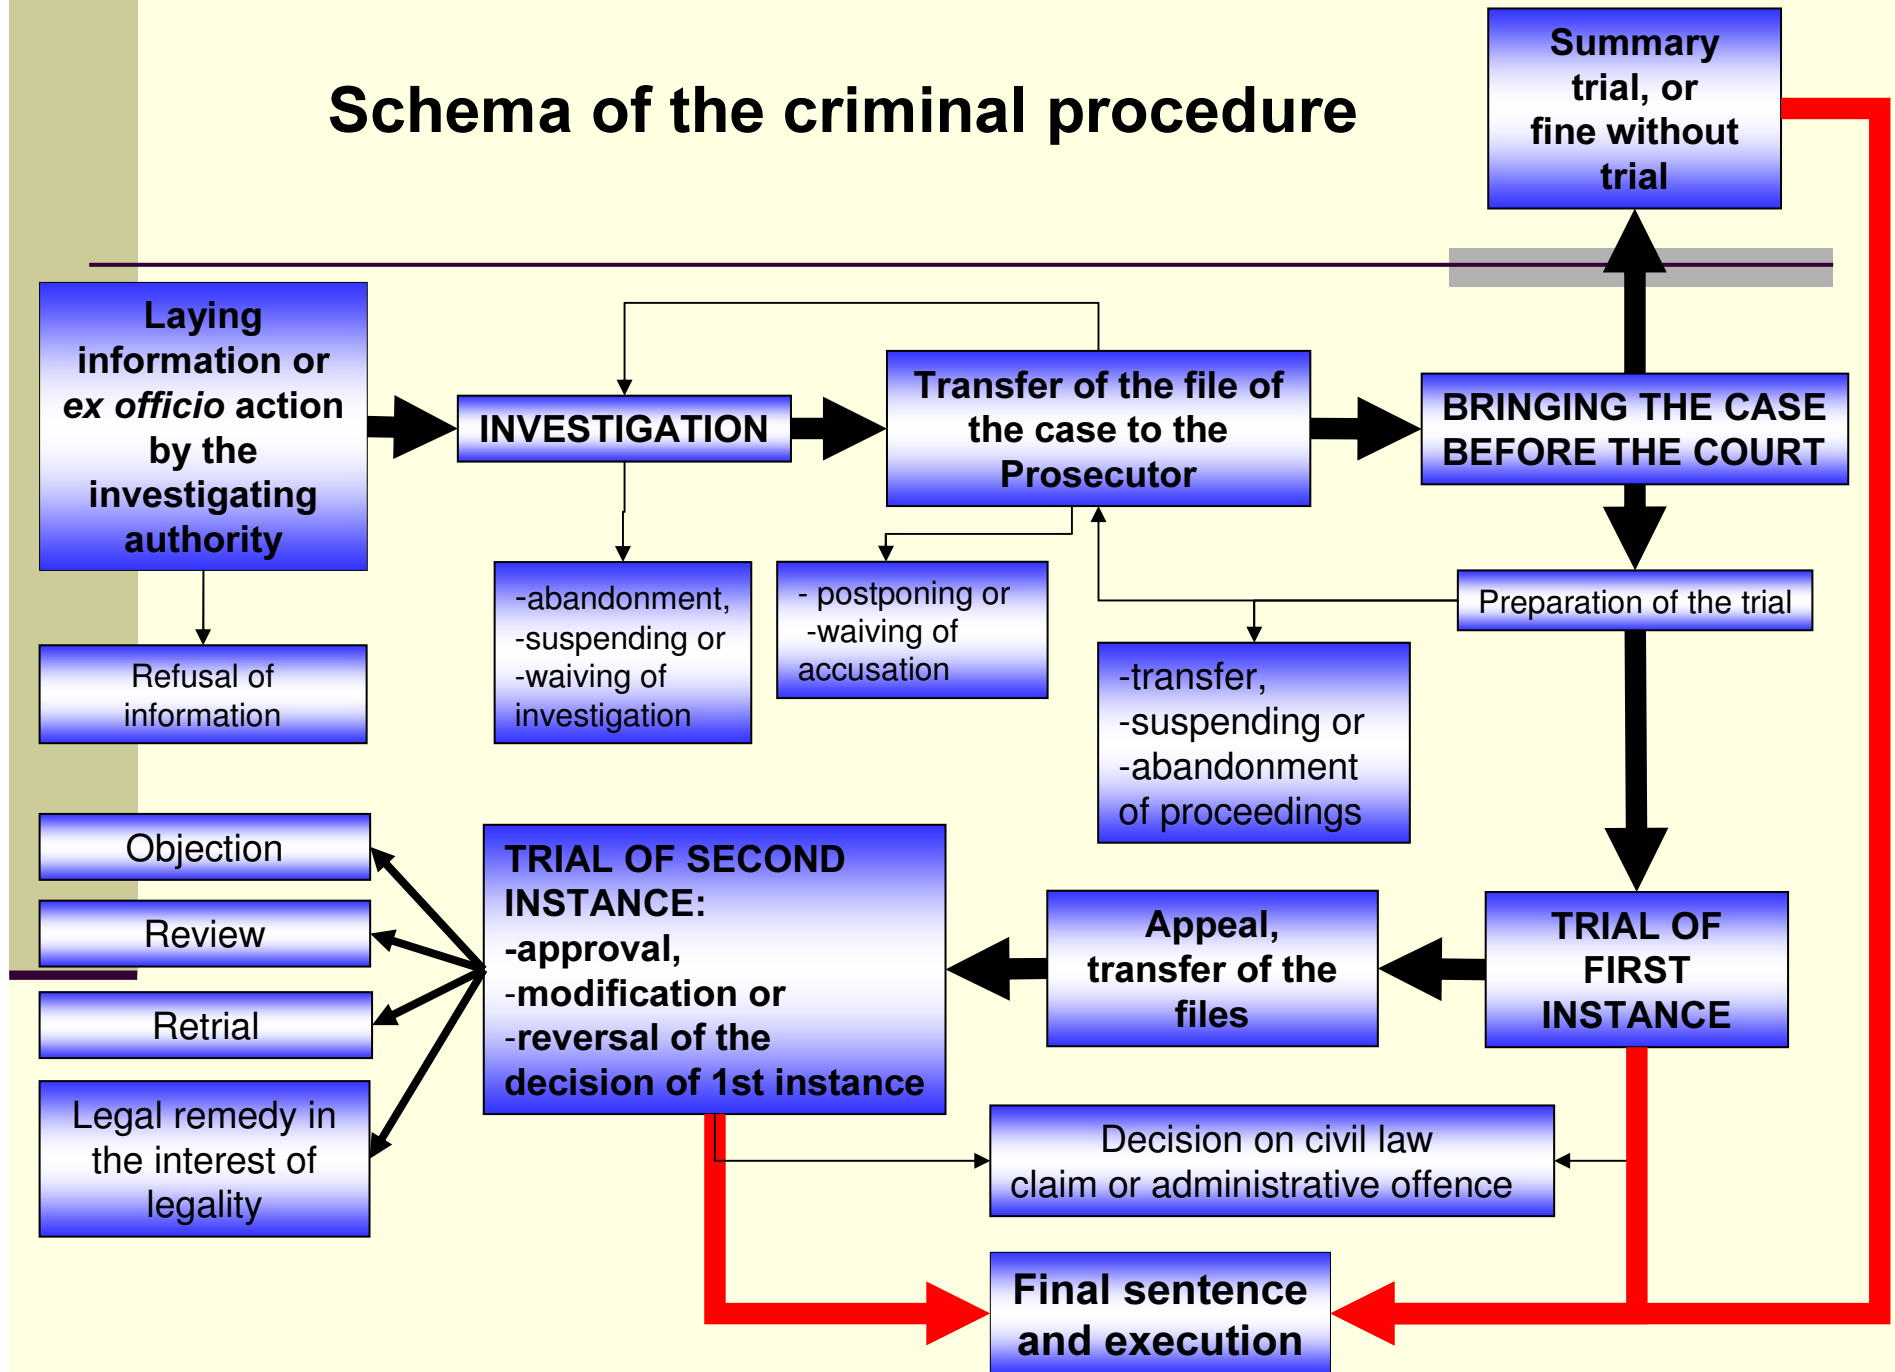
Schema of the criminal procedure

Summary trial, or fine without trial

Laying information or *ex officio* action by the investigating authority

INVESTIGATION

Transfer of the file of the case to the Prosecutor

BRINGING THE CASE BEFORE THE COURT

Refusal of information

-abandonment, -suspending or -waiving of investigation

- postponing or -waiving of accusation

Preparation of the trial

-transfer, -suspending or -abandonment of proceedings

Objection

Review

Retrial

Legal remedy in the interest of legality

TRIAL OF SECOND INSTANCE: -approval, -modification or -reversal of the decision of 1st instance

Appeal, transfer of the files

TRIAL OF FIRST INSTANCE

Decision on civil law claim or administrative offence

Final sentence and execution